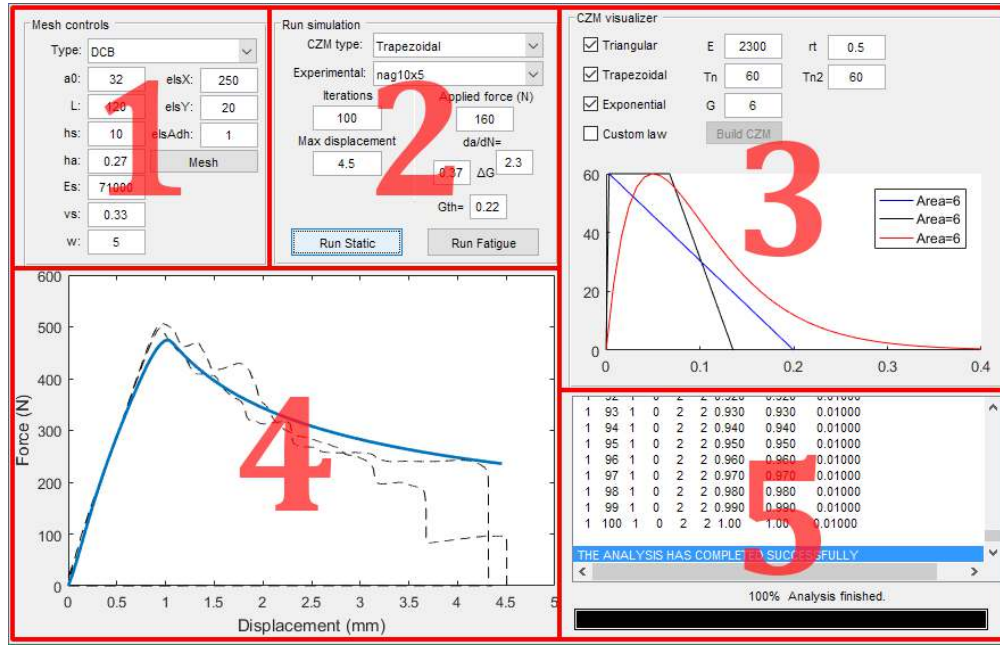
Mesh controls

Type: DCB

a0: 32 elsX: 250

L: 120 elsY: 20

hs: 10 elsAdh: 1

ha: 0.27 Mesh

Es: 71000

vs: 0.33

w: 5

1

Run simulation

CZM type: Trapezoidal

Experimental: nag10x5

Iterations 100

Applied force (N) 160

Max displacement 4.5

da/dN= 0.37 ΔG 2.3

Gth= 0.22

Run Static Run Fatigue

2

CZM visualizer

Triangular E 2300 rt 0.5

Trapezoidal Tn 60 Tn2 60

Exponential G 6

Custom law Build CZM

3

Area=6
Area=6
Area=6

60
40
20
0
0 0.1 0.2 0.3 0.4

600
500
400
300
200
100
0

Force (N)

0 0.5 1 1.5 2 2.5 3 3.5 4 4.5 5

Displacement (mm)

4

1 93 1 0 2 2 0.930 0.930 0.01000
1 94 1 0 2 2 0.940 0.940 0.01000
1 95 1 0 2 2 0.950 0.950 0.01000
1 96 1 0 2 2 0.960 0.960 0.01000
1 97 1 0 2 2 0.970 0.970 0.01000
1 98 1 0 2 2 0.980 0.980 0.01000
1 99 1 0 2 2 0.990 0.990 0.01000
1 100 1 0 2 2 1.00 1.00 0.01000

THE ANALYSIS HAS COMPLETED SUCCESSFULLY

5

100% Analysis finished.